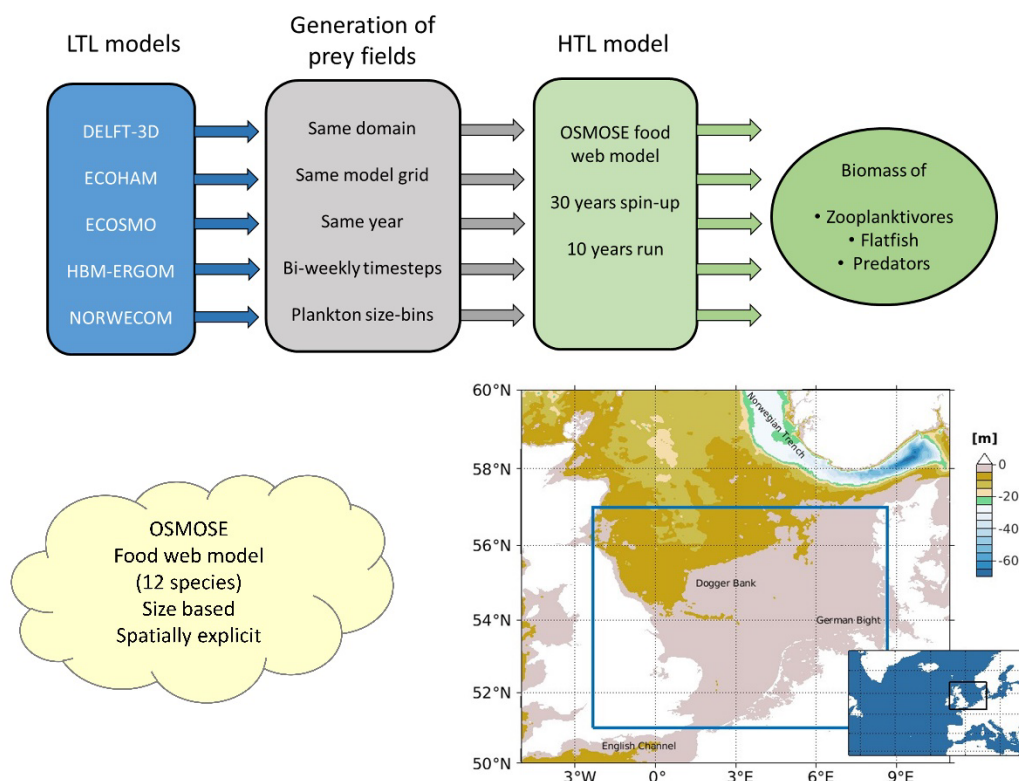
LTL models

Generation of prey fields

HTL model

DELFT-3D
ECOHAM
ECOSMO
HBM-ERGOM
NORWECOM

Same domain
Same model grid
Same year
Bi-weekly timesteps
Plankton size-bins

OSMOSE food web model
30 years spin-up
10 years run

Biomass of
• Zooplanktivores
• Flatfish
• Predators

OSMOSE
Food web model
(12 species)
Size based
Spatially explicit

60°N
58°N
56°N
54°N
52°N
50°N

3°W
0°
3°E
6°E
9°E

Norwegian Trench
Dogger Bank
German Bight
English Channel

[m]
0
-20
-40
-60